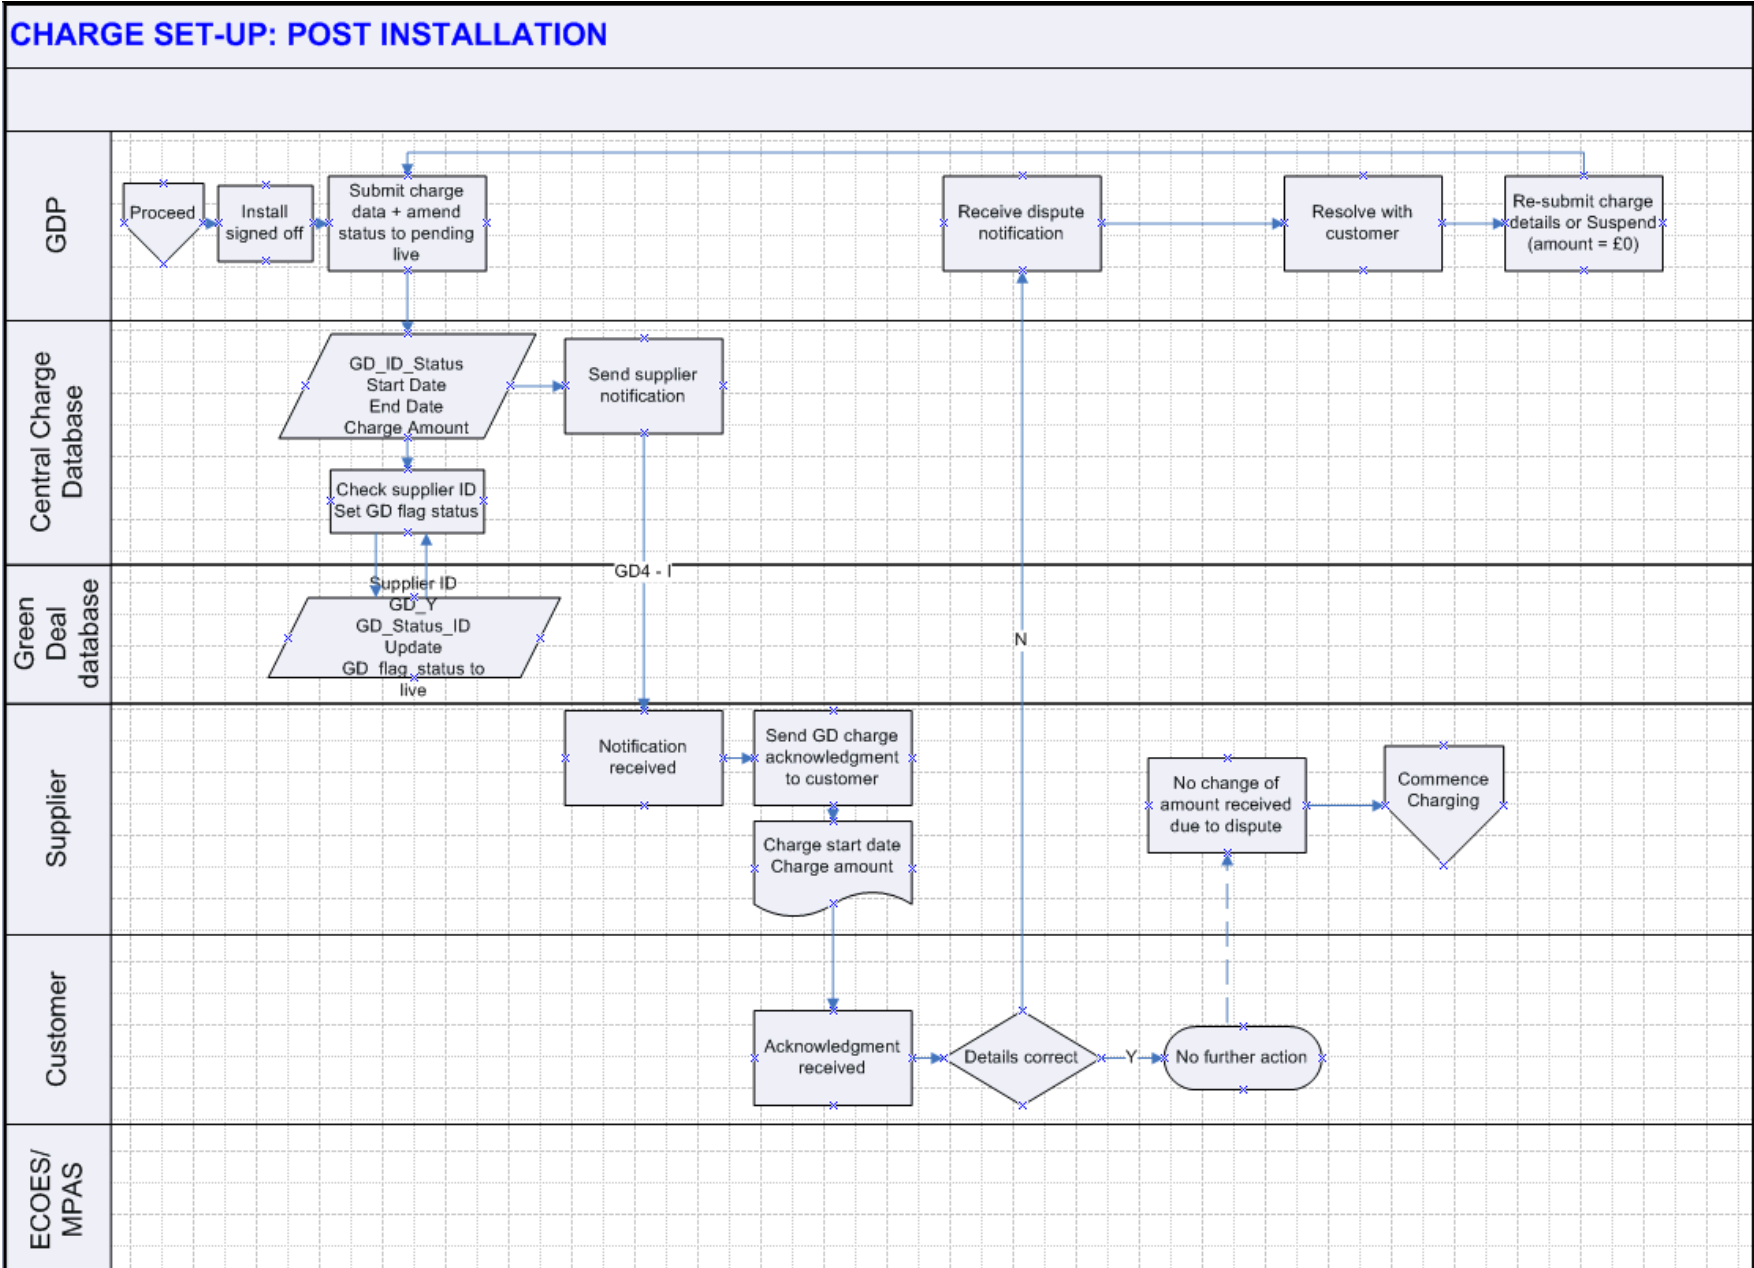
CHARGE SET-UP: POST INSTALLATION

GDP

Proceed

Install signed off

Submit charge data + amend status to pending live

Receive dispute notification

Resolve with customer

Re-submit charge details or Suspend (amount = £0)

Central Charge Database

GD_ID_Status
Start Date
End Date
Charge Amount

Send supplier notification

Check supplier ID
Set GD flag status

GD4 - I

Green Deal database

Supplier ID
GD_Y
GD_Status_ID
Update
GD_flag_status to live

N

Supplier

Notification received

Send GD charge acknowledgment to customer

Charge start date
Charge amount

No change of amount received due to dispute

Commence Charging

Customer

Acknowledgment received

Details correct

Y

No further action

ECOES/ MPAS